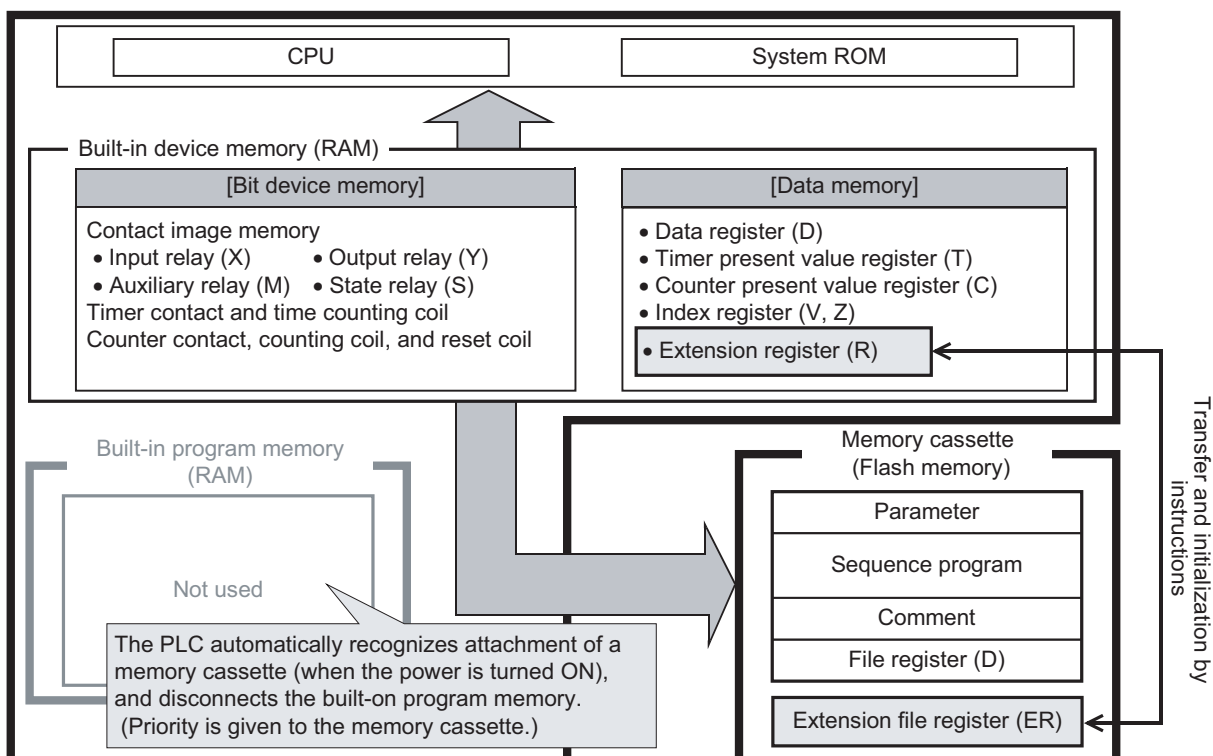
CPU

System ROM

Built-in device memory (RAM)

[Bit device memory]

Contact image memory
• Input relay (X) • Output relay (Y)
• Auxiliary relay (M) • State relay (S)
Timer contact and time counting coil
Counter contact, counting coil, and reset coil

[Data memory]

• Data register (D)
• Timer present value register (T)
• Counter present value register (C)
• Index register (V, Z)
• Extension register (R)

Transfer and initialization by instructions

Built-in program memory (RAM)

Not used

The PLC automatically recognizes attachment of a memory cassette (when the power is turned ON), and disconnects the built-on program memory. (Priority is given to the memory cassette.)

Memory cassette (Flash memory)

Parameter

Sequence program

Comment

File register (D)

Extension file register (ER)